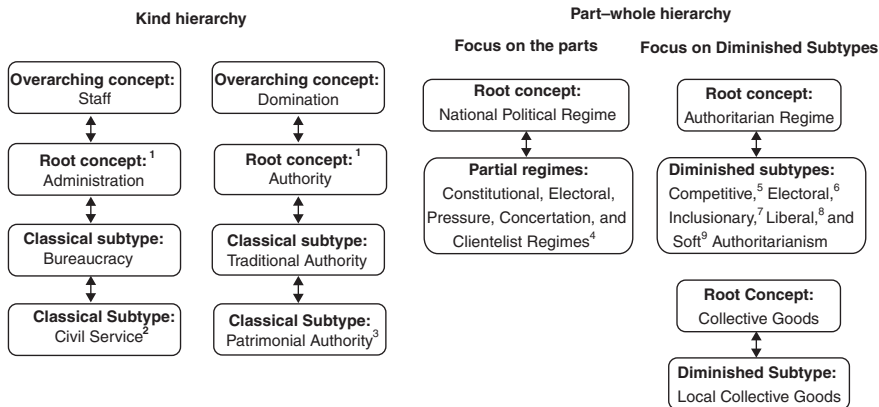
Kind hierarchy

Overarching concept:
Staff

Root concept:$^{1}$
Administration

Classical subtype:
Bureaucracy

Classical Subtype:
Civil Service$^{2}$

Overarching concept:
Domination

Root concept:$^{1}$
Authority

Classical subtype:
Traditional Authority

Classical Subtype:
Patrimonial Authority$^{3}$

Part–whole hierarchy

Focus on the parts

Root concept:
National Political Regime

Partial regimes:
Constitutional, Electoral, Pressure, Concertation, and Clientelist Regimes$^{4}$

Focus on Diminished Subtypes

Root concept:
Authoritarian Regime

Diminished subtypes:
Competitive,$^{5}$ Electoral,$^{6}$ Inclusionary,$^{7}$ Liberal,$^{8}$ and Soft$^{9}$ Authoritarianism

Root Concept:
Collective Goods

Diminished Subtype:
Local Collective Goods